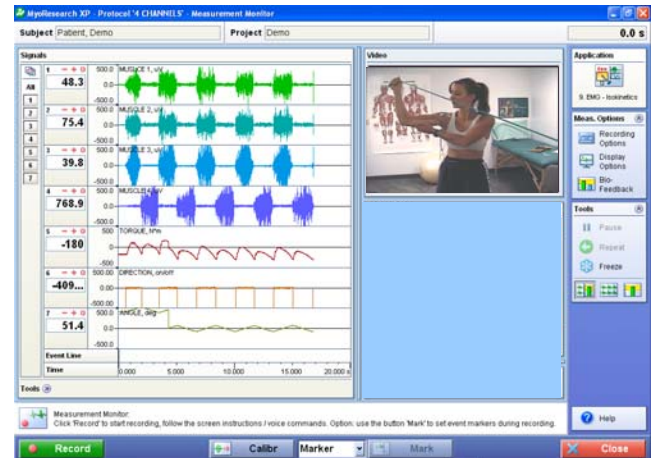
MyoResearch XP - Protocol '4 CHANNELS' - Measurement Monitor

Subject Patient, Demo

Project Demo

0.0 s

Signals

All
1
2
3
4
5
6
7

1 48.3
500.0 MUSCLE 1, uV
0.0
-500.0

2 75.4
500.0 MUSCLE 2, uV
0.0
-500.0

3 39.8
500.0 MUSCLE 3, uV
0.0
-500.0

4 768.9
500.0 MUSCLE 4, uV
0.0
-500.0

5 -180
500 TORQUE, N*m
0
-500

6 -409...
500.00 DIRECTION, on/off
0.00
-500.00

7 51.4
500.0 ANGLE, deg
0.0
-500.0

Event Line

Time
0.000 5.000 10.000 15.000 20.000 s

Tools

Video

Application
9. EMG - Isokinetics

Meas. Options
Recording Options
Display Options
Bio-Feedback

Tools
Pause
Repeat
Freeze

Measurement Monitor:
Click 'Record' to start recording, follow the screen instructions / voice commands. Option: use the button 'Mark' to set event markers during recording.

Help

Record

Calibr

Marker

Mark

Close